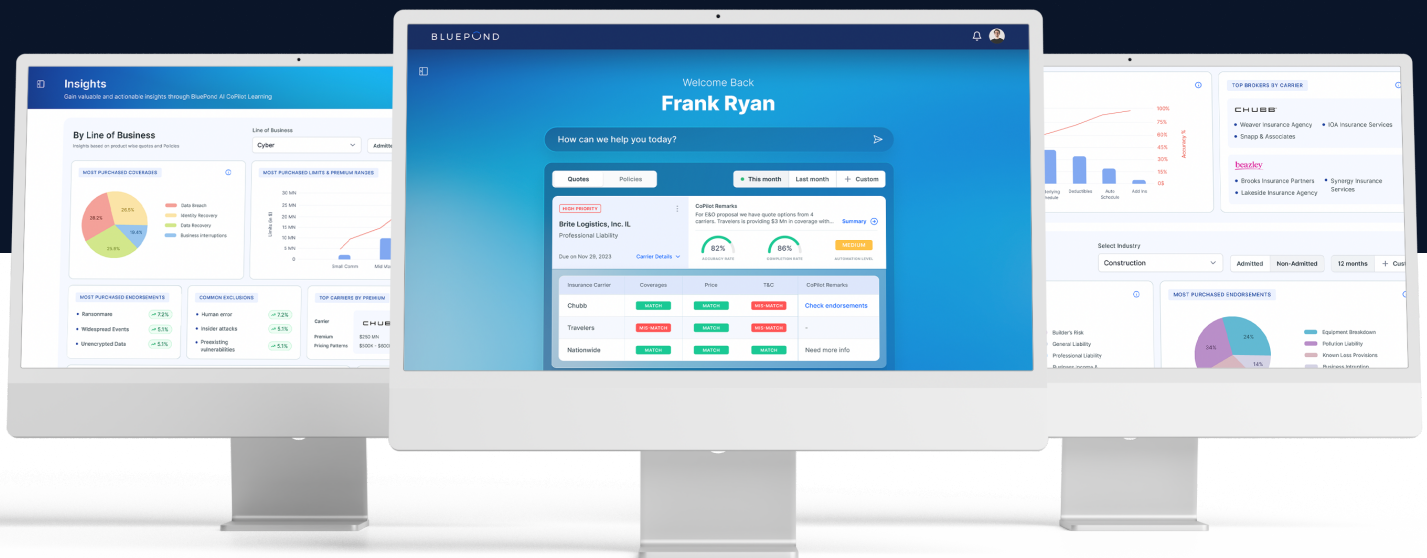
Insights
Gain valuable and actionable insights through BluePond AI CoPilot Learning

By Line of Business
Insights based on product wise quotes and Policies

Line of Business
Cyber
Admitted

MOST PURCHASED COVERAGES
26.2%
26.5%
23.9%
19.4%
Data Breach
Identity Recovery
Data Recovery
Business Interruptions

MOST PURCHASED LIMITS & PREMIUM RANGES
30 MN
25 MN
20 MN
15 MN
10 MN
5 MN
0
Limits (in $)
Small Comm
Mid Ma

MOST PURCHASED ENDORSEMENTS
Ransomware 7.2%
Widespread Events 5.1%
Unencrypted Data 5.1%

COMMON EXCLUSIONS
Human error 7.2%
Insider attacks 5.1%
Preexisting vulnerabilities 5.1%

TOP CARRIERS BY PREMIUM
Carrier CHUBB
Premium $250 MN
Pricing Patterns $100K - $500

BLUEPOND
Welcome Back
Frank Ryan
How can we help you today?
Quotes Policies
This month Last month + Custom
HIGH PRIORITY
Brite Logistics, Inc. IL
Professional Liability
Due on Nov 29, 2023 Carrier Details
CoPilot Remarks
For E&O proposal we have quote options from 4 carriers. Travelers is providing $3 Mn in coverage with...
Summary
82% ACCURACY RATE
86% SUBMISSION RATE
MEDIUM AUTOMATION LEVEL

| Insurance Carrier | Coverages | Price | T&C | CoPilot Remarks |
|---|---|---|---|---|
| Chubb | MATCH | MATCH | MIS-MATCH | Check endorsements |
| Travelers | MIS-MATCH | MATCH | MIS-MATCH | - |
| Nationwide | MATCH | MATCH | MATCH | Need more info |

100%
75%
60%
45%
30%
15%
0%
Accuracy %
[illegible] Deductibles Auto Schedule Add ins

TOP BROKERS BY CARRIER
CHUBB
Weaver Insurance Agency
Snapp & Associates
IOA Insurance Services
beazley
Brooks Insurance Partners
Lakeside Insurance Agency
Synergy Insurance Services

Select Industry
Construction
Admitted Non-Admitted 12 months + Cus

Builder's Risk
General Liability
Professional Liability
Business Income &

MOST PURCHASED ENDORSEMENTS
34%
24%
14%
Equipment Breakdown
Pollution Liability
Known Loss Provisions
Business Interruption